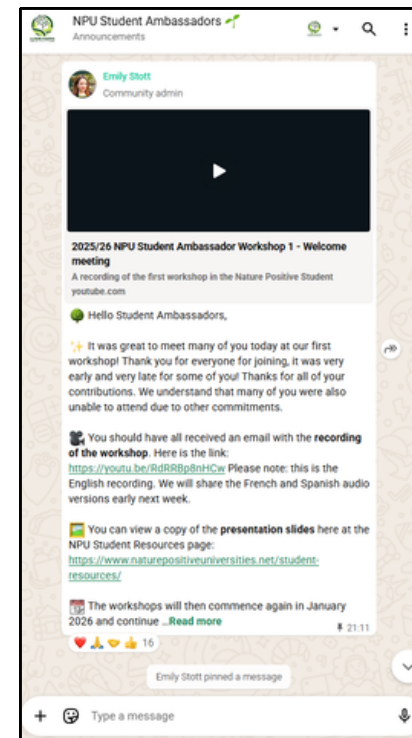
NPU Student Ambassadors
Announcements

Emily Stott
Community admin

2025/26 NPU Student Ambassador Workshop 1 - Welcome meeting
A recording of the first workshop in the Nature Positive Student
youtube.com

Hello Student Ambassadors,

It was great to meet many of you today at our first workshop! Thank you for everyone for joining, it was very early and very late for some of you! Thanks for all of your contributions. We understand that many of you were also unable to attend due to other commitments.

You should have all received an email with the **recording of the workshop**. Here is the link: https://youtu.be/RdRRBp8nHCw Please note: this is the English recording. We will share the French and Spanish audio versions early next week.

You can view a copy of the **presentation slides** here at the NPU Student Resources page: https://www.naturepositiveuniversities.net/student-resources/

The workshops will then commence again in January 2026 and continue ...Read more

21:11

16

Emily Stott pinned a message

Type a message